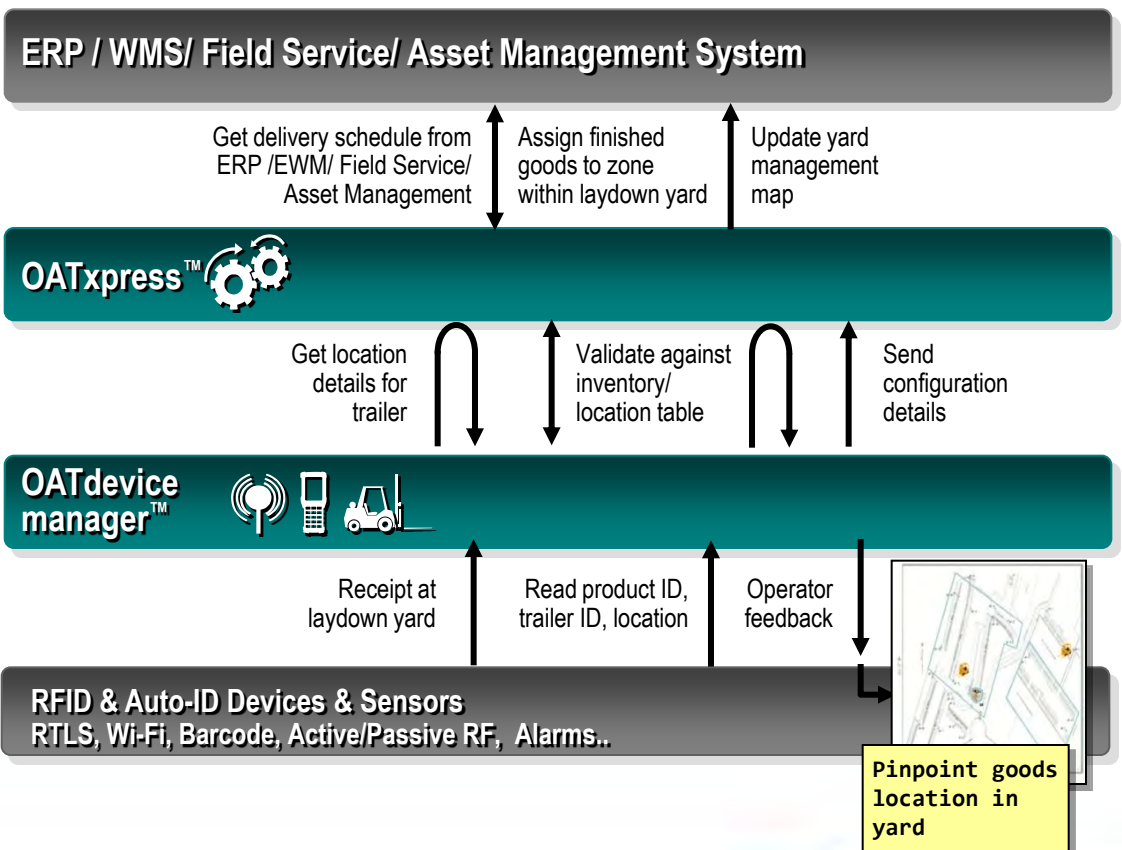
ERP / WMS/ Field Service/ Asset Management System

Get delivery schedule from ERP /EWM/ Field Service/ Asset Management

Assign finished goods to zone within laydown yard

Update yard management map

OATxpress™

Get location details for trailer

Validate against inventory/ location table

Send configuration details

OATdevice manager™

Receipt at laydown yard

Read product ID, trailer ID, location

Operator feedback

RFID & Auto-ID Devices & Sensors
RTLS, Wi-Fi, Barcode, Active/Passive RF, Alarms..

Pinpoint goods location in yard